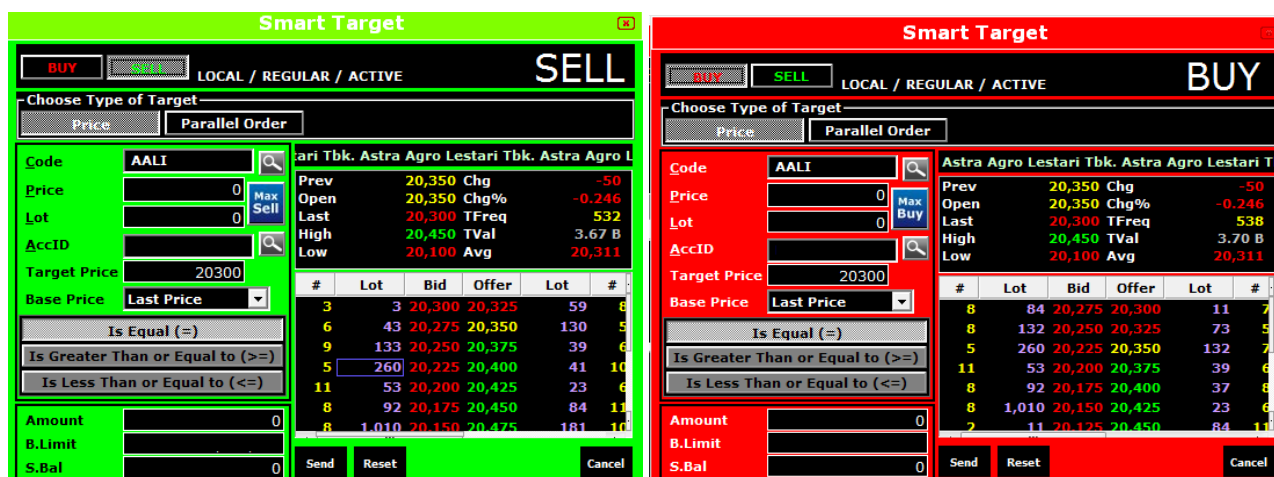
Smart Target

BUY SELL LOCAL / REGULAR / ACTIVE SELL

Choose Type of Target
Price Parallel Order

Code AALI
Price 0
Lot 0
Max Sell
AccID
Target Price 20300
Base Price Last Price

Is Equal (=)
Is Greater Than or Equal to (>=)
Is Less Than or Equal to (<=)

Amount 0
B.Limit
S.Bal 0

ari Tbk. Astra Agro Lestari Tbk. Astra Agro L

| Prev | 20,350 | Chg | -50 |
|---|---|---|---|
| Open | 20,350 | Chg% | -0.246 |
| Last | 20,300 | TFreq | 532 |
| High | 20,450 | TVal | 3.67 B |
| Low | 20,100 | Avg | 20,311 |

| # | Lot | Bid | Offer | Lot | # |
|---|---|---|---|---|---|
| 3 | 3 | 20,300 | 20,325 | 59 | 8 |
| 6 | 43 | 20,275 | 20,350 | 130 | 5 |
| 9 | 133 | 20,250 | 20,375 | 39 | 6 |
| 5 | 260 | 20,225 | 20,400 | 41 | 10 |
| 11 | 53 | 20,200 | 20,425 | 23 | 6 |
| 8 | 92 | 20,175 | 20,450 | 84 | 11 |
| 8 | 1,010 | 20,150 | 20,475 | 181 | 10 |

Send Reset Cancel

Smart Target

BUY SELL LOCAL / REGULAR / ACTIVE BUY

Choose Type of Target
Price Parallel Order

Code AALI
Price 0
Lot 0
Max Buy
AccID
Target Price 20300
Base Price Last Price

Is Equal (=)
Is Greater Than or Equal to (>=)
Is Less Than or Equal to (<=)

Amount 0
B.Limit
S.Bal 0

Astra Agro Lestari Tbk. Astra Agro Lestari Tbk. A

| Prev | 20,350 | Chg | -50 |
|---|---|---|---|
| Open | 20,350 | Chg% | -0.246 |
| Last | 20,300 | TFreq | 538 |
| High | 20,450 | TVal | 3.70 B |
| Low | 20,100 | Avg | 20,311 |

| # | Lot | Bid | Offer | Lot | # |
|---|---|---|---|---|---|
| 8 | 84 | 20,275 | 20,300 | 11 | 7 |
| 8 | 132 | 20,250 | 20,325 | 73 | 5 |
| 5 | 260 | 20,225 | 20,350 | 132 | 7 |
| 11 | 53 | 20,200 | 20,375 | 39 | 6 |
| 8 | 92 | 20,175 | 20,400 | 37 | 8 |
| 8 | 1,010 | 20,150 | 20,425 | 23 | 6 |
| 2 | 11 | 20,125 | 20,450 | 84 | 11 |

Send Reset Cancel